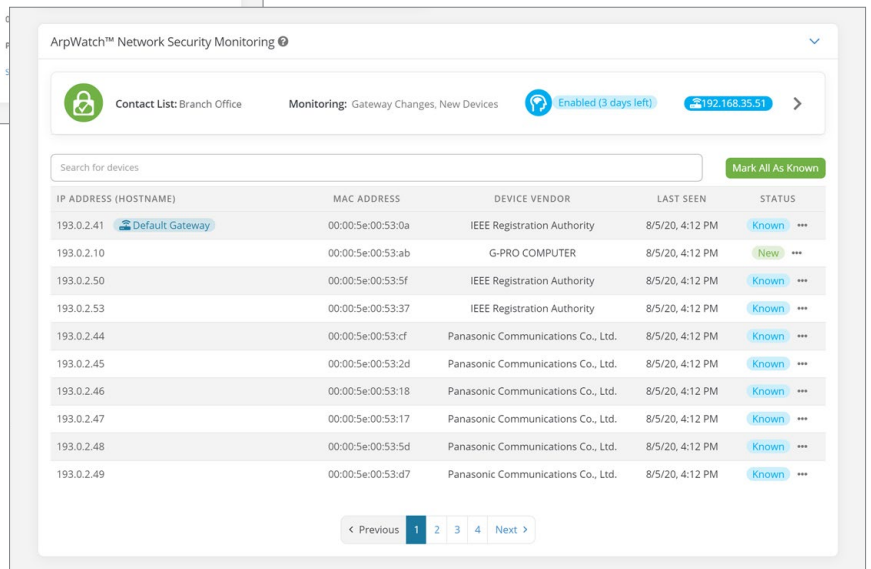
ArpWatch™ Network Security Monitoring

Contact List: Branch Office

Monitoring: Gateway Changes, New Devices

Enabled (3 days left)

192.168.35.51

Search for devices

Mark All As Known

| IP ADDRESS (HOSTNAME) | MAC ADDRESS | DEVICE VENDOR | LAST SEEN | STATUS |
|---|---|---|---|---|
| 193.0.2.41 Default Gateway | 00:00:5e:00:53:0a | IEEE Registration Authority | 8/5/20, 4:12 PM | Known ••• |
| 193.0.2.10 | 00:00:5e:00:53:ab | G-PRO COMPUTER | 8/5/20, 4:12 PM | New ••• |
| 193.0.2.50 | 00:00:5e:00:53:5f | IEEE Registration Authority | 8/5/20, 4:12 PM | Known ••• |
| 193.0.2.53 | 00:00:5e:00:53:37 | IEEE Registration Authority | 8/5/20, 4:12 PM | Known ••• |
| 193.0.2.44 | 00:00:5e:00:53:cf | Panasonic Communications Co., Ltd. | 8/5/20, 4:12 PM | Known ••• |
| 193.0.2.45 | 00:00:5e:00:53:2d | Panasonic Communications Co., Ltd. | 8/5/20, 4:12 PM | Known ••• |
| 193.0.2.46 | 00:00:5e:00:53:18 | Panasonic Communications Co., Ltd. | 8/5/20, 4:12 PM | Known ••• |
| 193.0.2.47 | 00:00:5e:00:53:17 | Panasonic Communications Co., Ltd. | 8/5/20, 4:12 PM | Known ••• |
| 193.0.2.48 | 00:00:5e:00:53:5d | Panasonic Communications Co., Ltd. | 8/5/20, 4:12 PM | Known ••• |
| 193.0.2.49 | 00:00:5e:00:53:d7 | Panasonic Communications Co., Ltd. | 8/5/20, 4:12 PM | Known ••• |

‹ Previous 1 2 3 4 Next ›